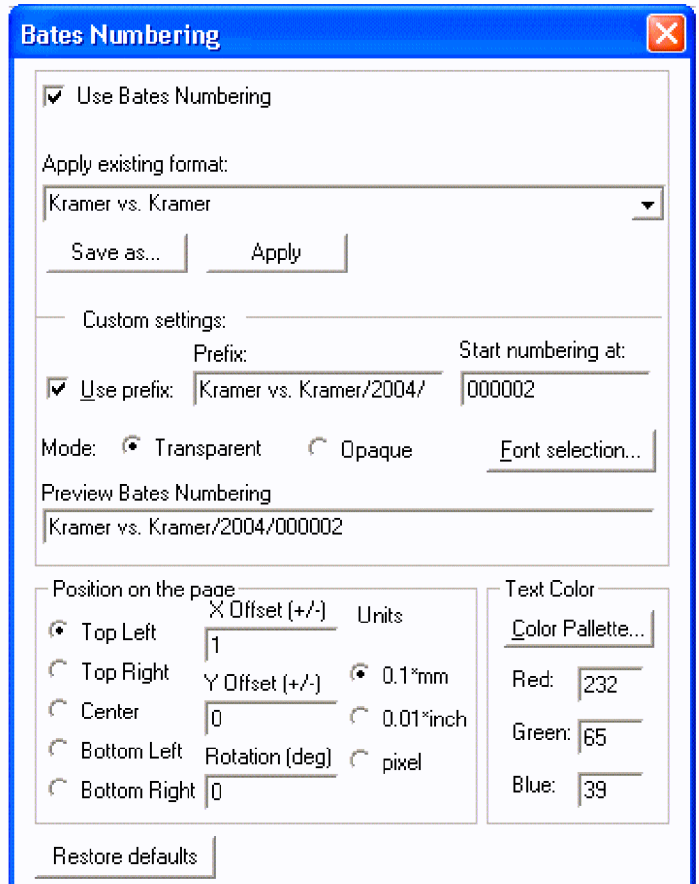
Bates Numbering

Use Bates Numbering

Apply existing format:

Kramer vs. Kramer

Save as...

Apply

Custom settings:

Prefix:

Start numbering at:

Use prefix:

Kramer vs. Kramer/2004/

000002

Mode:

Transparent

Opaque

Font selection...

Preview Bates Numbering

Kramer vs. Kramer/2004/000002

Position on the page

Top Left

Top Right

Center

Bottom Left

Bottom Right

X Offset (+/-)

1

Y Offset (+/-)

0

Rotation (deg)

0

Units

0.1*mm

0.01*inch

pixel

Text Color

Color Pallette...

Red:

232

Green:

65

Blue:

39

Restore defaults